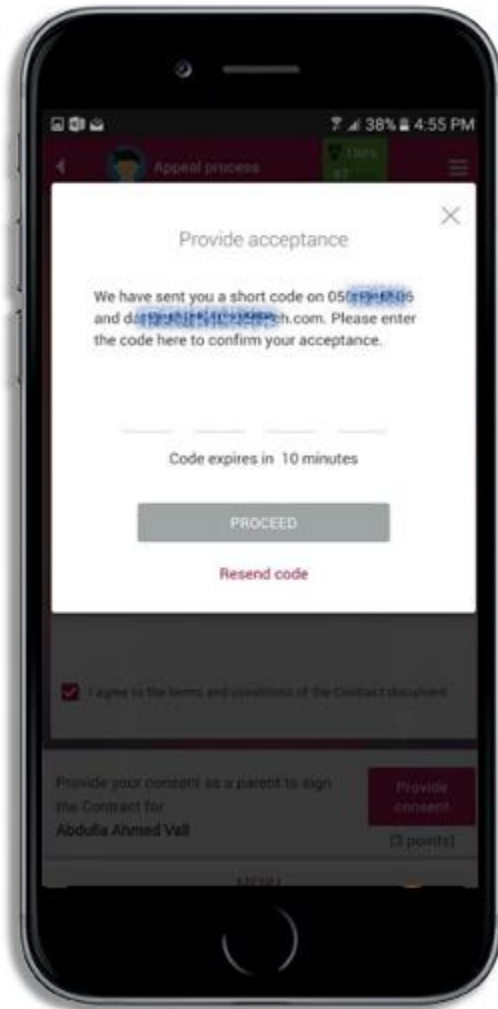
38% 4:55 PM

Appeal process

Provide acceptance

We have sent you a short code on 05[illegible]06 and da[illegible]h.com. Please enter the code here to confirm your acceptance.

Code expires in 10 minutes

PROCEED

Resend code

I agree to the terms and conditions of the Contract document

Provide your consent as a parent to sign the Contract for
Abdulla Ahmed Vali

Provide consent

(3 points)

MENU